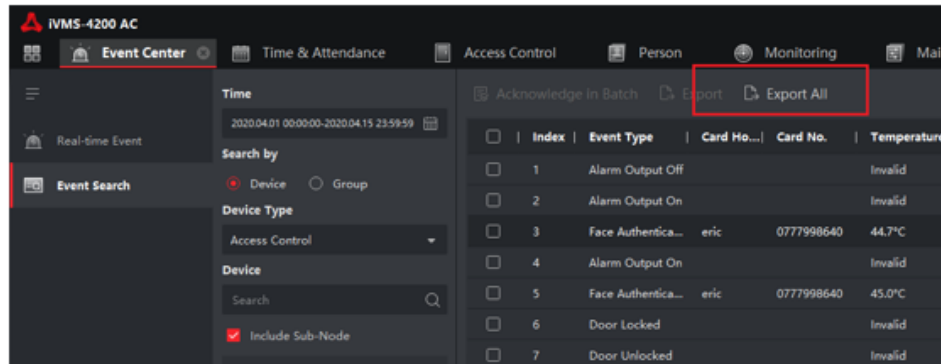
iVMS-4200 AC

Event Center
Time & Attendance
Access Control
Person
Monitoring
Mai

Real-time Event
Event Search

Time
2020.04.01 00:00:00-2020.04.15 23:59:59
Search by
Device
Group
Device Type
Access Control
Device
Search
Include Sub-Node

Acknowledge in Batch
Export
Export All

| | Index | Event Type | Card Ho... | Card No. | Temperature |
|---|---|---|---|---|---|
| | 1 | Alarm Output Off | | | Invalid |
| | 2 | Alarm Output On | | | Invalid |
| | 3 | Face Authentica... | eric | 0777998640 | 44.7°C |
| | 4 | Alarm Output On | | | Invalid |
| | 5 | Face Authentica... | eric | 0777998640 | 45.0°C |
| | 6 | Door Locked | | | Invalid |
| | 7 | Door Unlocked | | | Invalid |